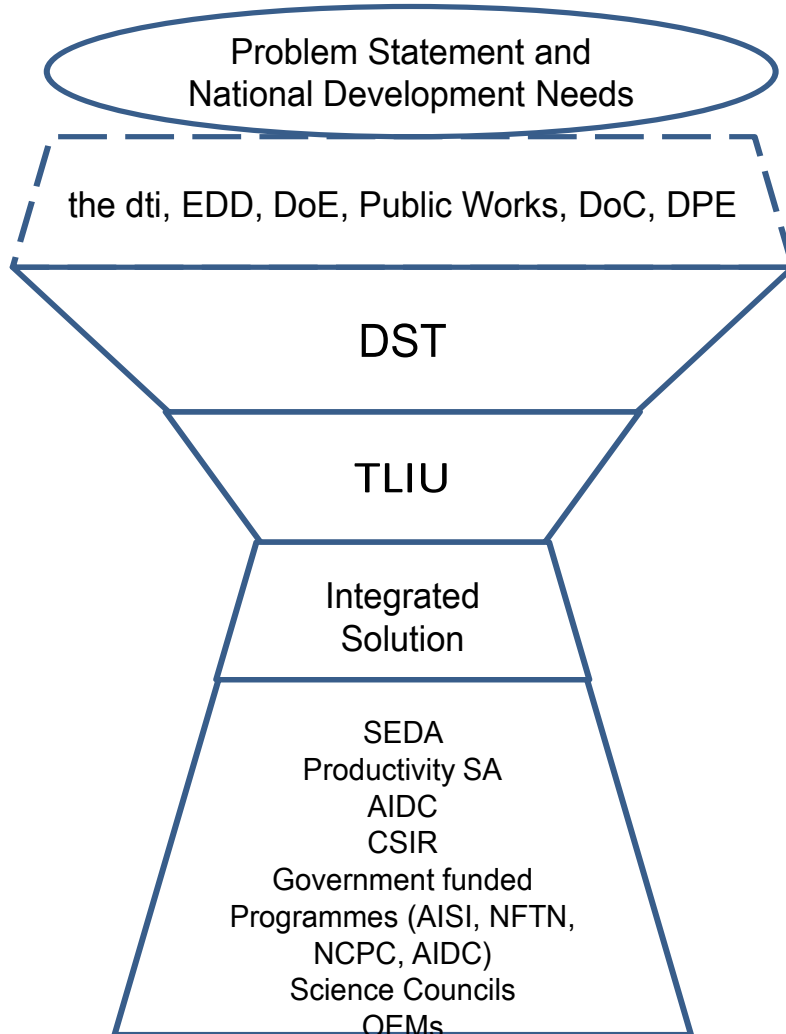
Problem Statement and National Development Needs

the dti, EDD, DoE, Public Works, DoC, DPE

DST

TLIU

Integrated Solution

SEDA
Productivity SA
AIDC
CSIR
Government funded Programmes (AISI, NFTN, NCPC, AIDC)
Science Councils
OEMs